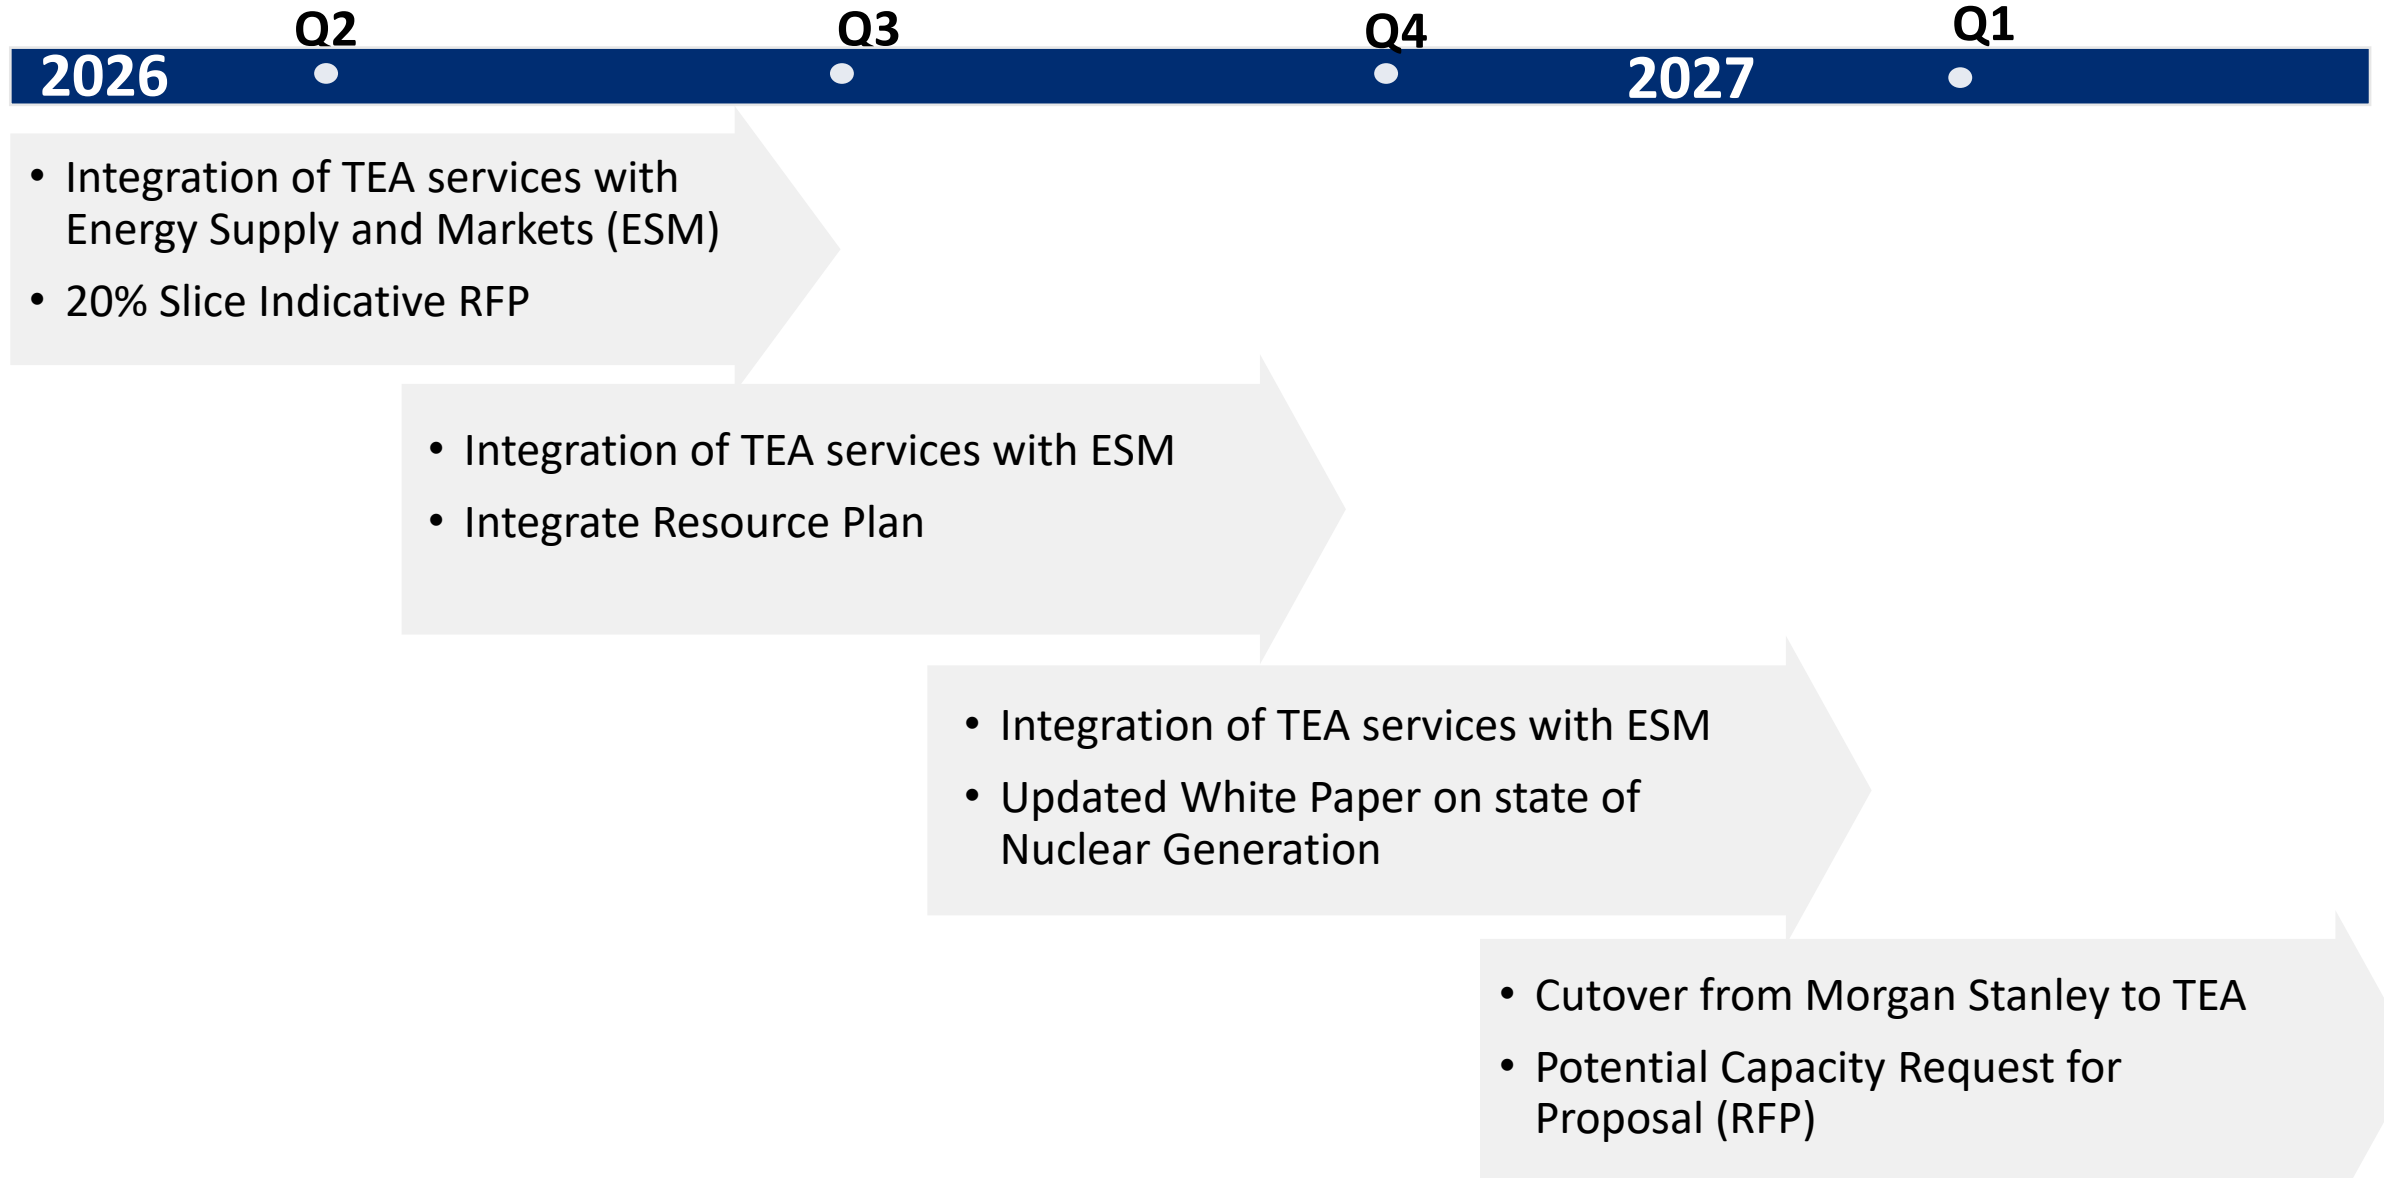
2026 Q2 Q3 Q4 2027 Q1

• Integration of TEA services with Energy Supply and Markets (ESM)
• 20% Slice Indicative RFP

• Integration of TEA services with ESM
• Integrate Resource Plan

• Integration of TEA services with ESM
• Updated White Paper on state of Nuclear Generation

• Cutover from Morgan Stanley to TEA
• Potential Capacity Request for Proposal (RFP)